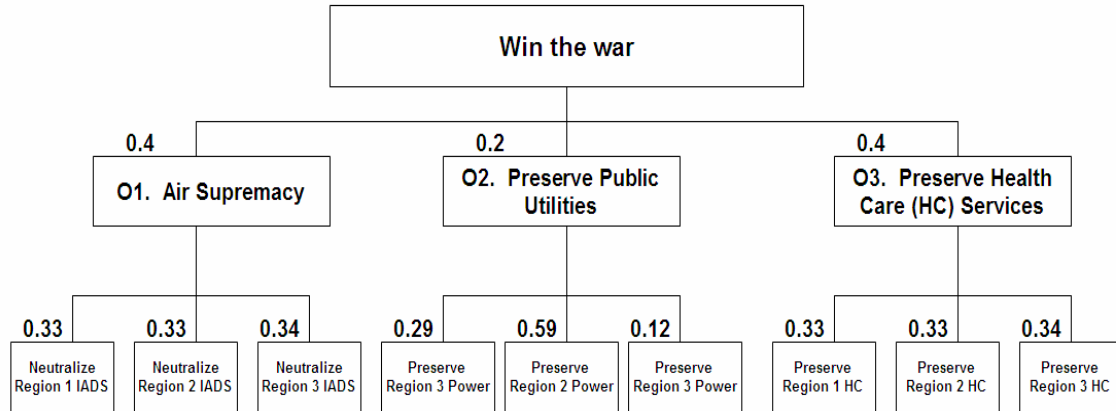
Win the war

0.4
O1. Air Supremacy

0.2
O2. Preserve Public Utilities

0.4
O3. Preserve Health Care (HC) Services

0.33
Neutralize Region 1 IADS

0.33
Neutralize Region 2 IADS

0.34
Neutralize Region 3 IADS

0.29
Preserve Region 3 Power

0.59
Preserve Region 2 Power

0.12
Preserve Region 3 Power

0.33
Preserve Region 1 HC

0.33
Preserve Region 2 HC

0.34
Preserve Region 3 HC